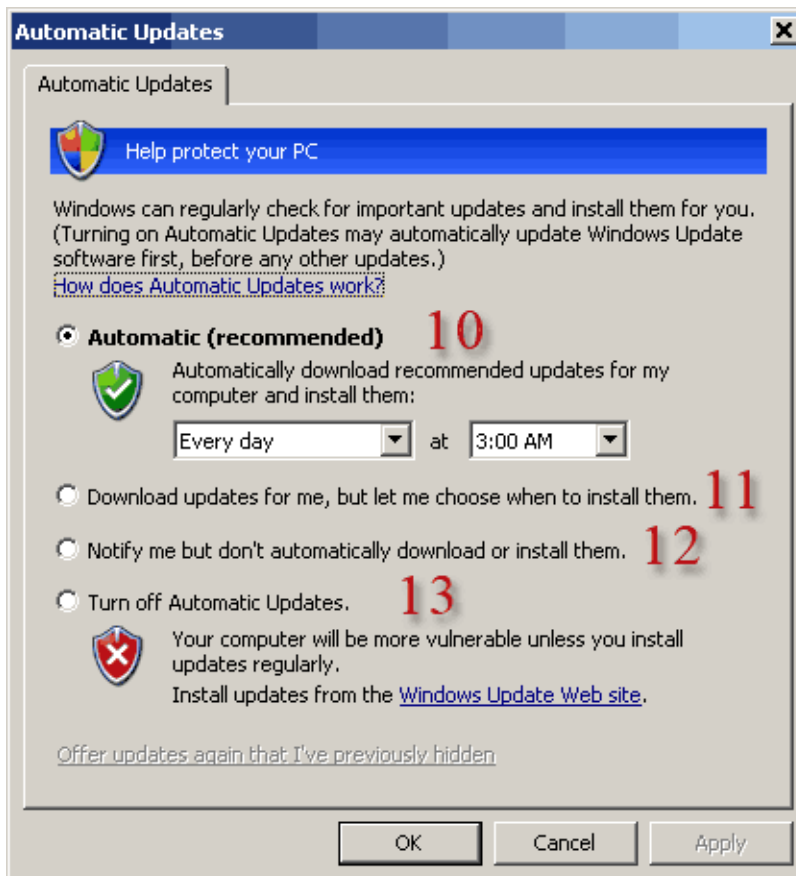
Automatic Updates

Automatic Updates

Help protect your PC

Windows can regularly check for important updates and install them for you. (Turning on Automatic Updates may automatically update Windows Update software first, before any other updates.)
How does Automatic Updates work?

Automatic (recommended) 10

Automatically download recommended updates for my computer and install them:

Every day at 3:00 AM

Download updates for me, but let me choose when to install them. 11

Notify me but don't automatically download or install them. 12

Turn off Automatic Updates. 13

Your computer will be more vulnerable unless you install updates regularly.
Install updates from the Windows Update Web site.

Offer updates again that I've previously hidden

OK Cancel Apply